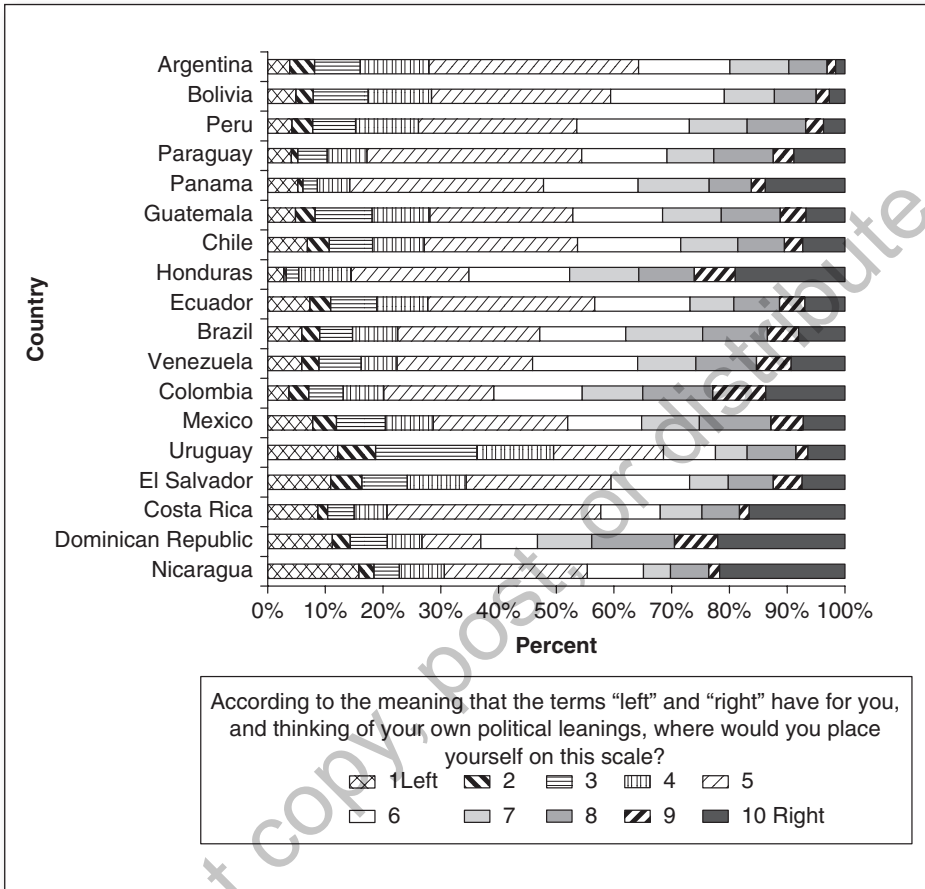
Country

Argentina
Bolivia
Peru
Paraguay
Panama
Guatemala
Chile
Honduras
Ecuador
Brazil
Venezuela
Colombia
Mexico
Uruguay
El Salvador
Costa Rica
Dominican Republic
Nicaragua

0% 10% 20% 30% 40% 50% 60% 70% 80% 90% 100%

Percent

According to the meaning that the terms "left" and "right" have for you, and thinking of your own political leanings, where would you place yourself on this scale?

1Left 2 3 4 5
6 7 8 9 10 Right

copy, post, or distribute